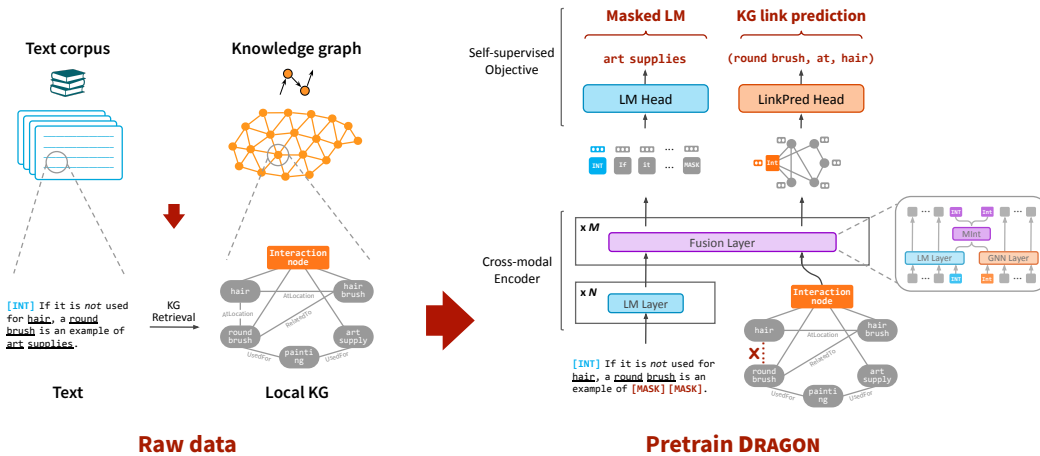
Text corpus

Knowledge graph

[INT] If it is *not* used for hair, a round brush is an example of art supplies.

KG Retrieval

Interaction node

hair

hair brush

AtLocation

AtLocation

RelatedTo

round brush

art supply

painting

UsedFor

UsedFor

Text

Local KG

Raw data

Masked LM

KG link prediction

Self-supervised Objective

art supplies

(round brush, at, hair)

LM Head

LinkPred Head

INT

If

it

...

MASK

Int

x M

Fusion Layer

Cross-modal Encoder

x N

LM Layer

Interaction node

hair

hair brush

AtLocation

RelatedTo

round brush

art supply

painting

UsedFor

UsedFor

[INT] If it is *not* used for hair, a round brush is an example of [MASK][MASK].

INT

Int

MInt

LM Layer

GNN Layer

INT

Int

Pretrain DRAGON